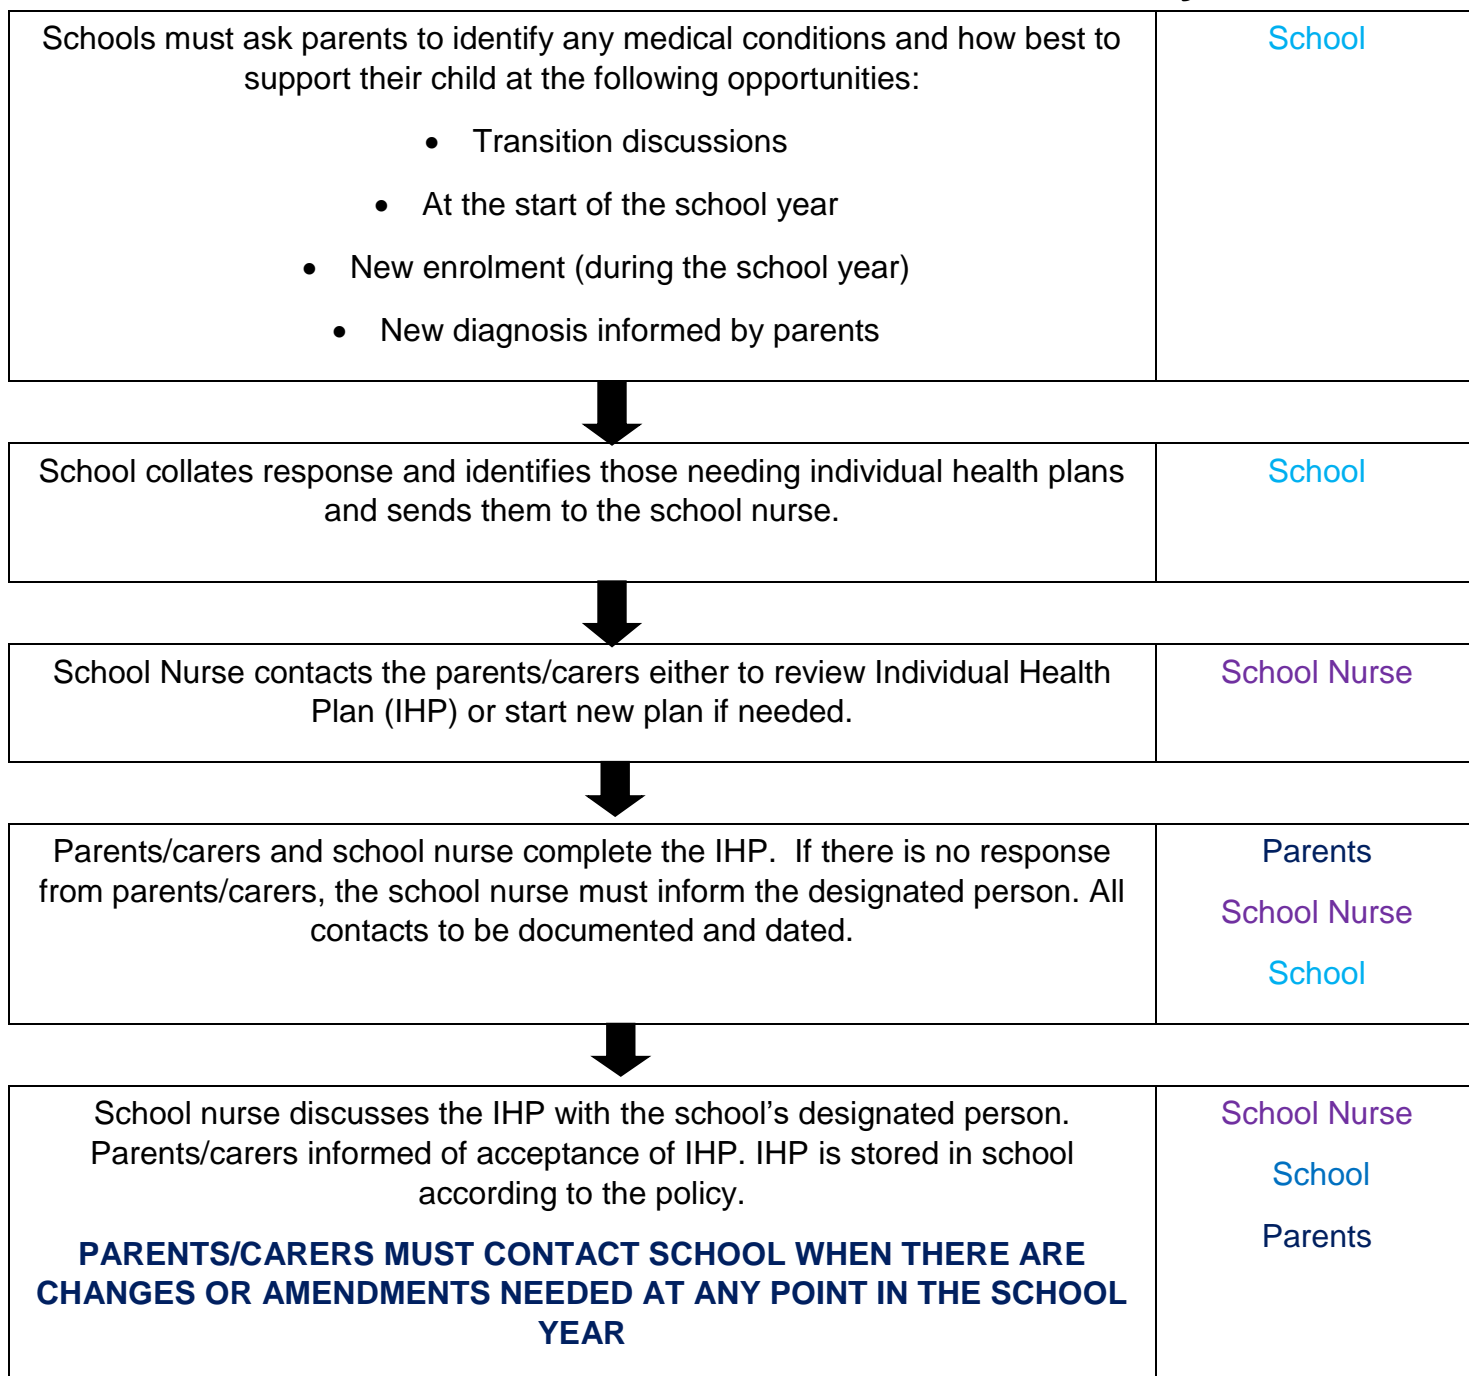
Schools must ask parents to identify any medical conditions and how best to support their child at the following opportunities:

- Transition discussions
- At the start of the school year
- New enrolment (during the school year)
- New diagnosis informed by parents

School

School collates response and identifies those needing individual health plans and sends them to the school nurse.

School

School Nurse contacts the parents/carers either to review Individual Health Plan (IHP) or start new plan if needed.

School Nurse

Parents/carers and school nurse complete the IHP. If there is no response from parents/carers, the school nurse must inform the designated person. All contacts to be documented and dated.

Parents

School Nurse

School

School nurse discusses the IHP with the school's designated person. Parents/carers informed of acceptance of IHP. IHP is stored in school according to the policy.

PARENTS/CARERS MUST CONTACT SCHOOL WHEN THERE ARE CHANGES OR AMENDMENTS NEEDED AT ANY POINT IN THE SCHOOL YEAR

School Nurse

School

Parents